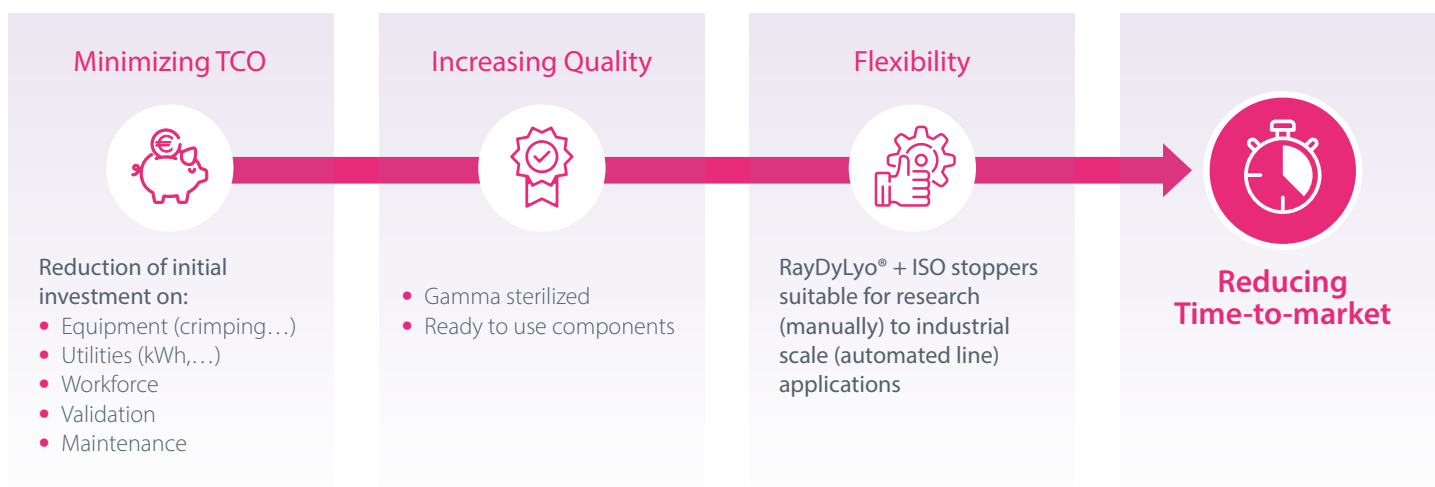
Minimizing TCO

Reduction of initial investment on:
• Equipment (crimping…)
• Utilities (kWh,…)
• Workforce
• Validation
• Maintenance

Increasing Quality

• Gamma sterilized
• Ready to use components

Flexibility

RayDyLyo® + ISO stoppers suitable for research (manually) to industrial scale (automated line) applications

Reducing Time-to-market